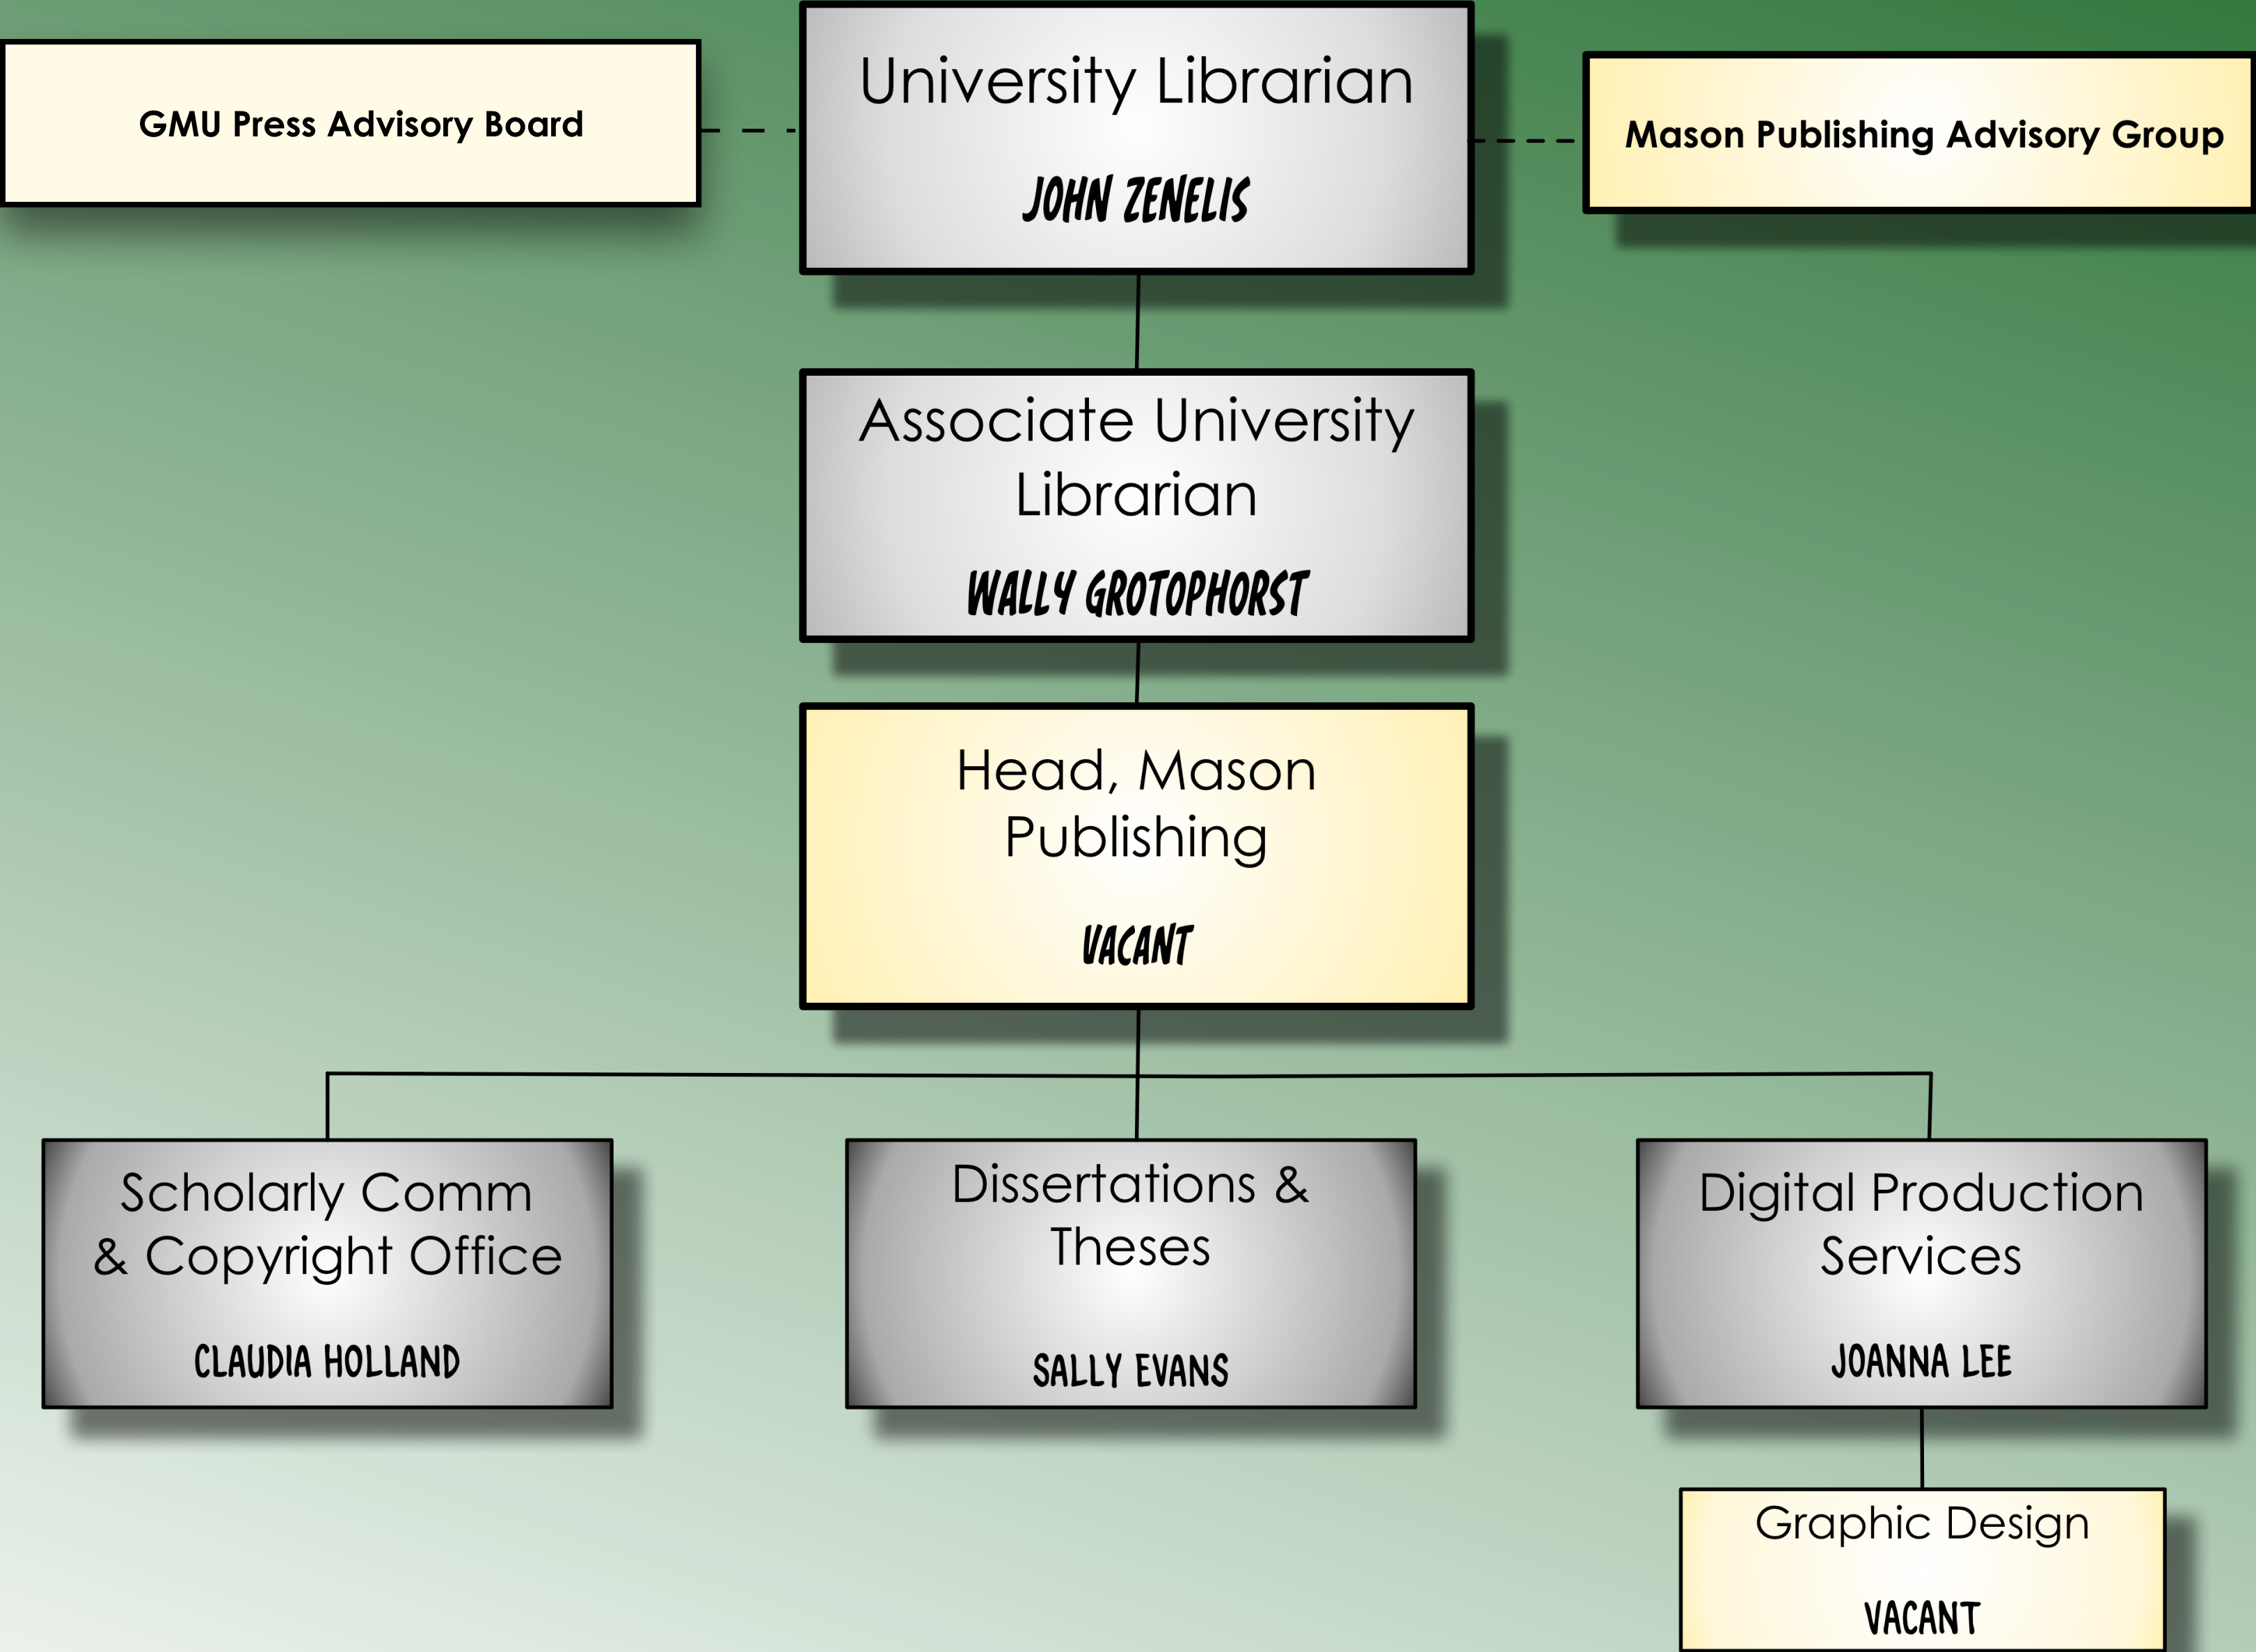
GMU Press Advisory Board

University Librarian

JOHN ZENELIS

Mason Publishing Advisory Group

Associate University Librarian

WALLY GROTOPHORST

Head, Mason Publishing

VACANT

Scholarly Comm & Copyright Office

CLAUDIA HOLLAND

Dissertations & Theses

SALLY EVANS

Digital Production Services

JOANNA LEE

Graphic Design

VACANT